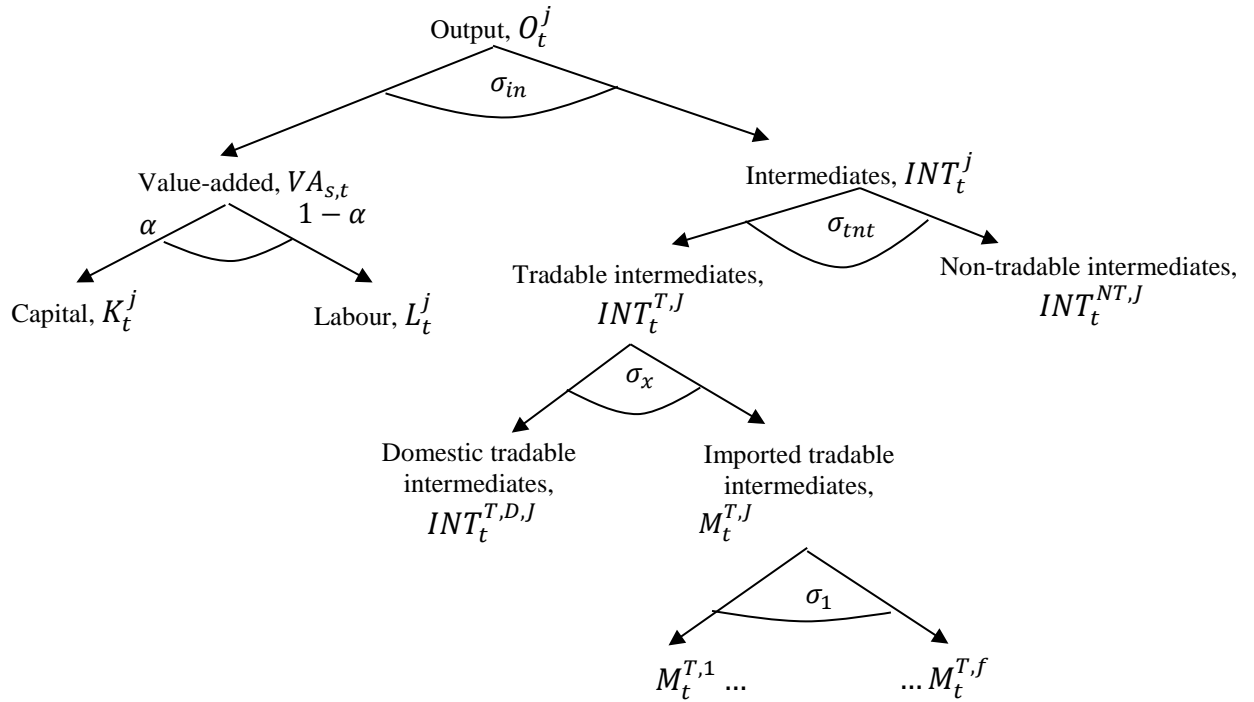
Output, $O_t^j$

$\sigma_{in}$

Value-added, $VA_{s,t}$

$\alpha$

$1-\alpha$

Capital, $K_t^j$

Labour, $L_t^j$

Intermediates, $INT_t^j$

$\sigma_{tnt}$

Tradable intermediates, $INT_t^{T,J}$

Non-tradable intermediates, $INT_t^{NT,J}$

$\sigma_x$

Domestic tradable intermediates, $INT_t^{T,D,J}$

Imported tradable intermediates, $M_t^{T,J}$

$\sigma_1$

$M_t^{T,1}$ ...

... $M_t^{T,f}$